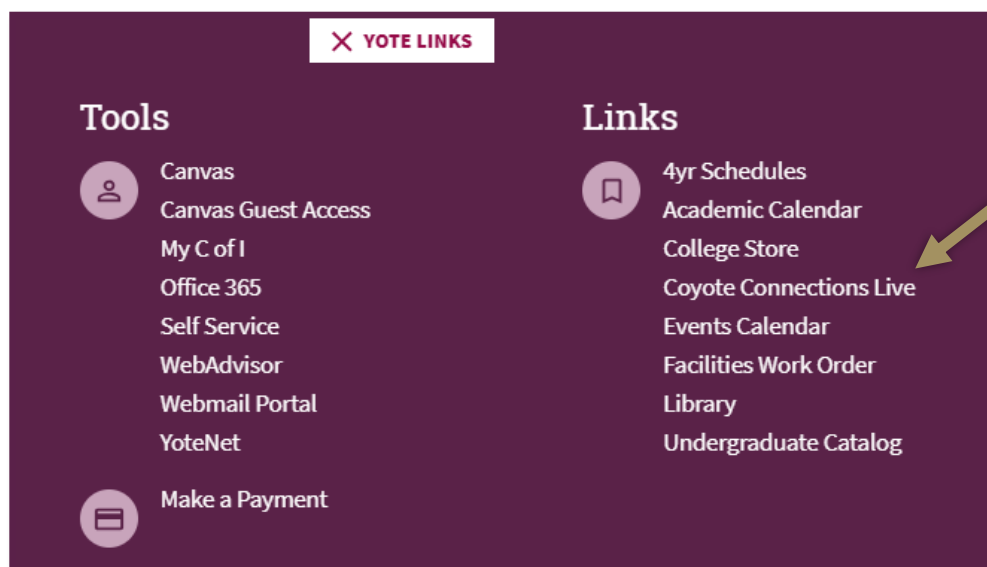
YOTE LINKS

Tools

Canvas
Canvas Guest Access
My C of I
Office 365
Self Service
WebAdvisor
Webmail Portal
YoteNet

Make a Payment

Links

4yr Schedules
Academic Calendar
College Store
Coyote Connections Live
Events Calendar
Facilities Work Order
Library
Undergraduate Catalog